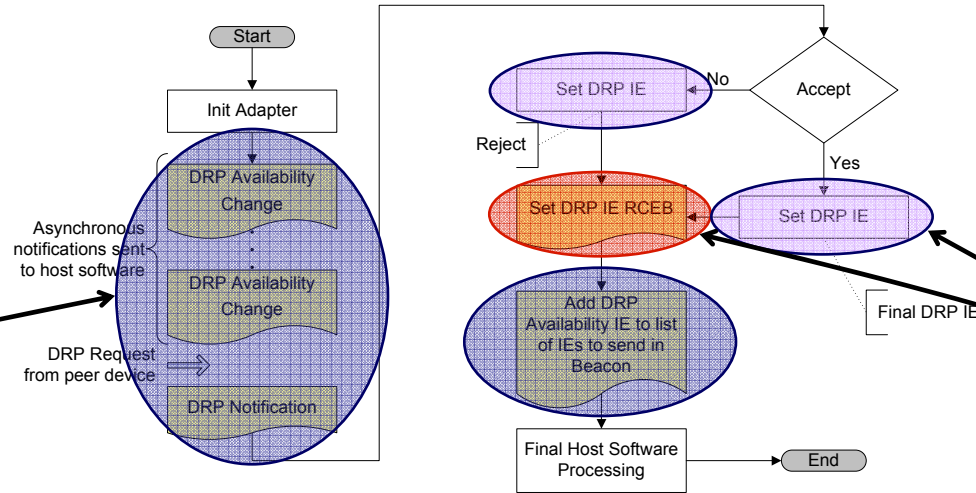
Start

Init Adapter

Asynchronous notifications sent to host software

DRP Availability Change

DRP Availability Change

DRP Request from peer device

DRP Notification

Set DRP IE

No

Accept

Reject

Yes

Set DRP IE RCEB

Set DRP IE

Add DRP Availability IE to list of IEs to send in Beacon

Final DRP IE

Final Host Software Processing

End